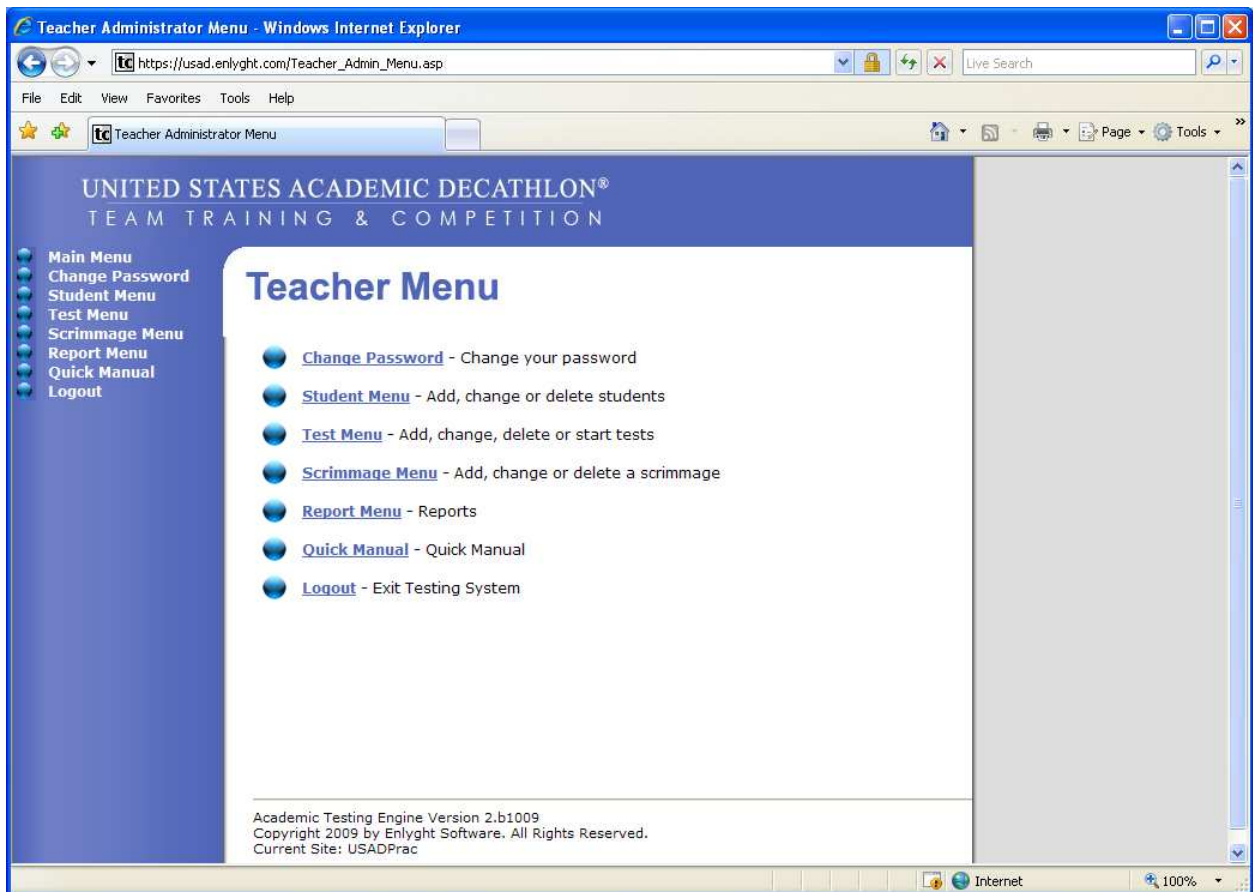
Teacher Administrator Menu - Windows Internet Explorer

https://usad.enlyght.com/Teacher_Admin_Menu.asp

Live Search

File Edit View Favorites Tools Help

Teacher Administrator Menu

Page Tools

UNITED STATES ACADEMIC DECATHLON®
TEAM TRAINING & COMPETITION

Main Menu
Change Password
Student Menu
Test Menu
Scrimmage Menu
Report Menu
Quick Manual
Logout

Teacher Menu

Change Password - Change your password

Student Menu - Add, change or delete students

Test Menu - Add, change, delete or start tests

Scrimmage Menu - Add, change or delete a scrimmage

Report Menu - Reports

Quick Manual - Quick Manual

Logout - Exit Testing System

Academic Testing Engine Version 2.b1009
Copyright 2009 by Enlyght Software. All Rights Reserved.
Current Site: USADPrac

Internet

100%